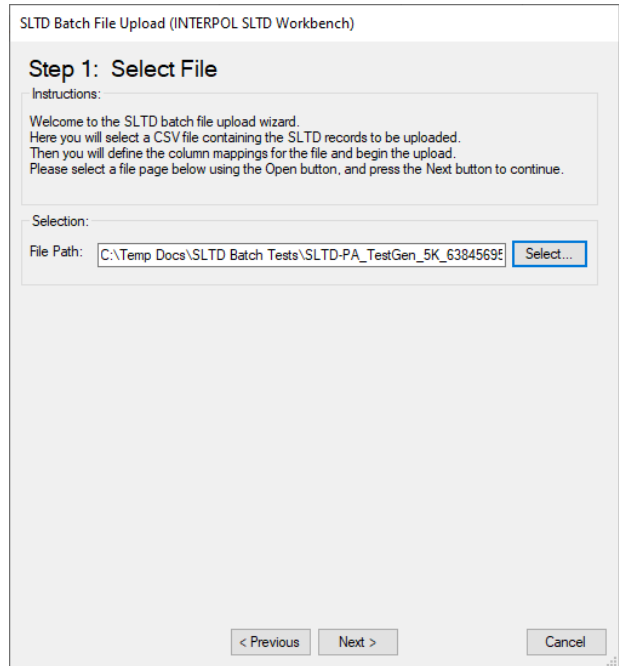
SLTD Batch File Upload (INTERPOL SLTD Workbench)

Step 1: Select File

Instructions:

Welcome to the SLTD batch file upload wizard.
Here you will select a CSV file containing the SLTD records to be uploaded.
Then you will define the column mappings for the file and begin the upload.
Please select a file page below using the Open button, and press the Next button to continue.

Selection:

File Path: C:\Temp Docs\SLTD Batch Tests\SLTD-PA_TestGen_5K_63845695

Select...

< Previous

Next >

Cancel